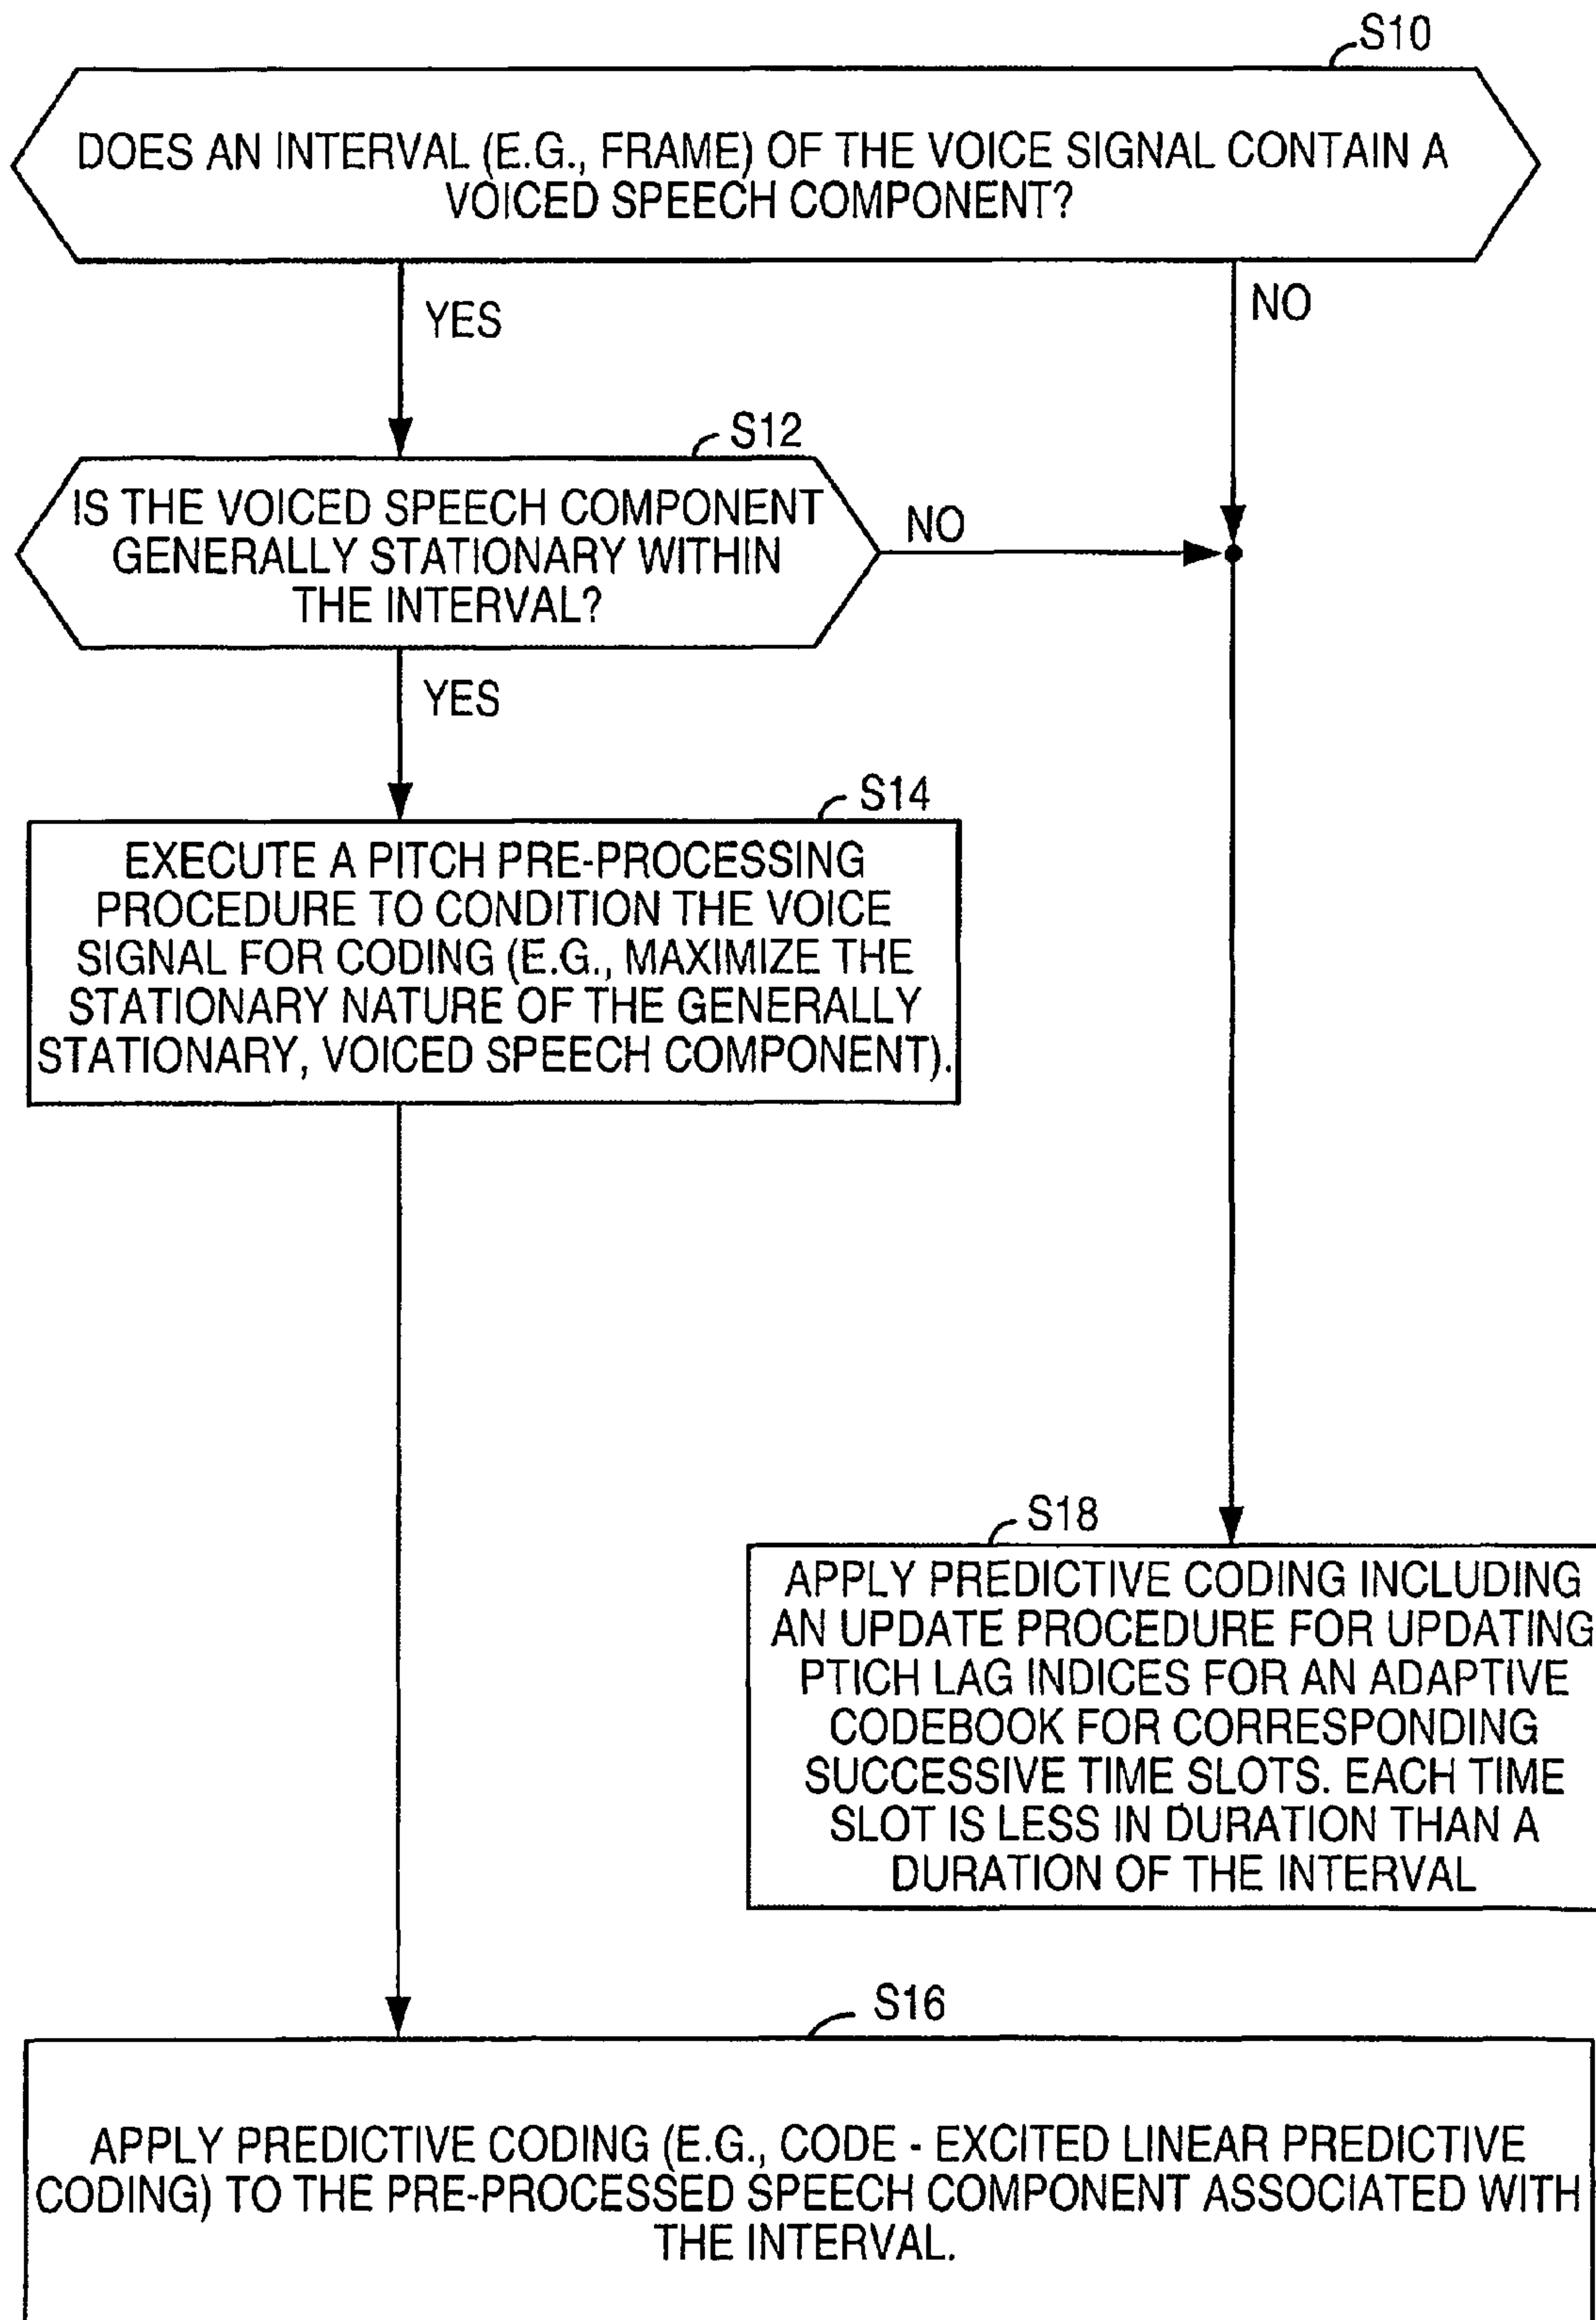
S10

DOES AN INTERVAL (E.G., FRAME) OF THE VOICE SIGNAL CONTAIN A VOICED SPEECH COMPONENT?

YES

NO

S12

IS THE VOICED SPEECH COMPONENT GENERALLY STATIONARY WITHIN THE INTERVAL?

NO

YES

S14

EXECUTE A PITCH PRE-PROCESSING PROCEDURE TO CONDITION THE VOICE SIGNAL FOR CODING (E.G., MAXIMIZE THE STATIONARY NATURE OF THE GENERALLY STATIONARY, VOICED SPEECH COMPONENT).

S18

APPLY PREDICTIVE CODING INCLUDING AN UPDATE PROCEDURE FOR UPDATING PTICH LAG INDICES FOR AN ADAPTIVE CODEBOOK FOR CORRESPONDING SUCCESSIVE TIME SLOTS. EACH TIME SLOT IS LESS IN DURATION THAN A DURATION OF THE INTERVAL

S16

APPLY PREDICTIVE CODING (E.G., CODE - EXCITED LINEAR PREDICTIVE CODING) TO THE PRE-PROCESSED SPEECH COMPONENT ASSOCIATED WITH THE INTERVAL.